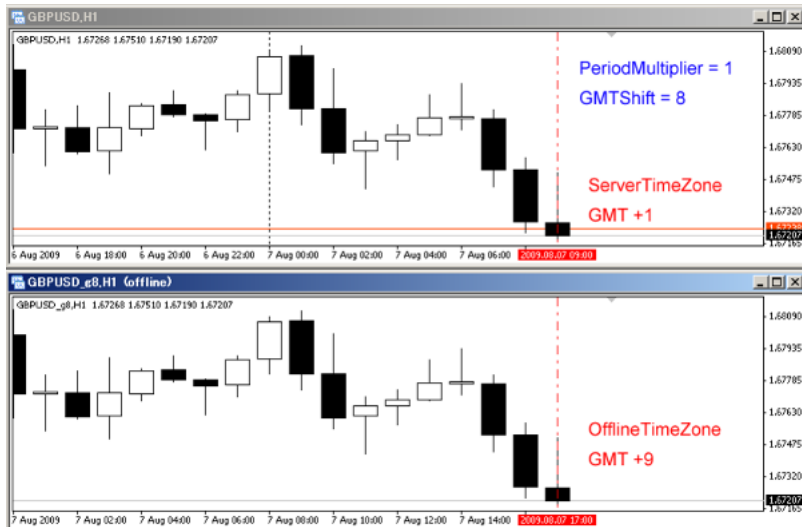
GBPUSD,H1

GBPUSD,H1 1.67268 1.67510 1.67190 1.67207

PeriodMultiplier = 1

GMTShift = 8

ServerTimeZone

GMT +1

1.68090
1.67935
1.67785
1.67630
1.67475
1.67320
1.67207
1.67165

6 Aug 2009 6 Aug 18:00 6 Aug 20:00 6 Aug 22:00 7 Aug 00:00 7 Aug 02:00 7 Aug 04:00 7 Aug 06:00 2009.08.07 09:00

GBPUSD_g8,H1 (offline)

GBPUSD_g8,H1 1.67268 1.67510 1.67190 1.67207

OfflineTimeZone

GMT +9

1.68090
1.67935
1.67785
1.67630
1.67475
1.67320
1.67207

7 Aug 2009 7 Aug 02:00 7 Aug 04:00 7 Aug 06:00 7 Aug 08:00 7 Aug 10:00 7 Aug 12:00 7 Aug 14:00 2009.08.07 17:00